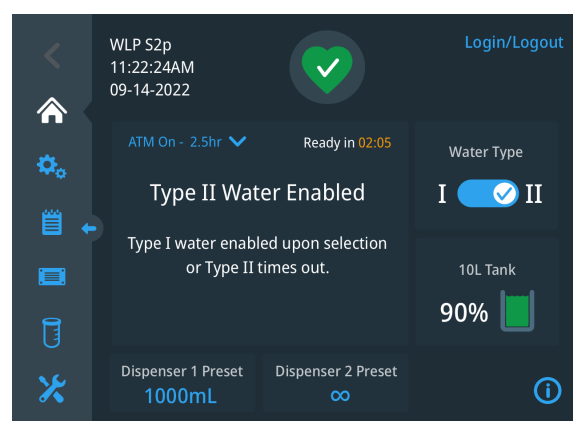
WLP S2p
11:22:24AM
09-14-2022

Login/Logout

ATM On - 2.5hr

Ready in 02:05

Type II Water Enabled

Type I water enabled upon selection or Type II times out.

Water Type

I II

10L Tank

90%

Dispenser 1 Preset
1000mL

Dispenser 2 Preset
∞